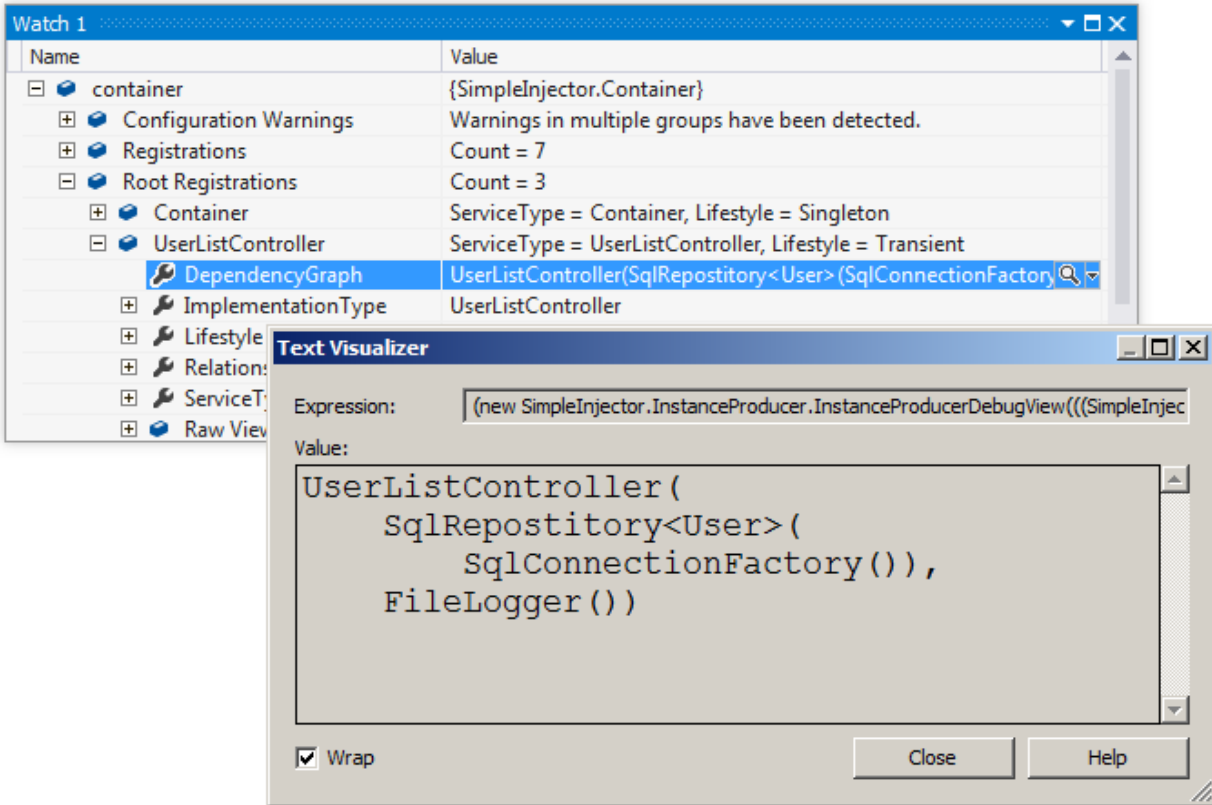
Watch 1

| Name | Value |
|---|---|
| container | {SimpleInjector.Container} |
| Configuration Warnings | Warnings in multiple groups have been detected. |
| Registrations | Count = 7 |
| Root Registrations | Count = 3 |
| Container | ServiceType = Container, Lifestyle = Singleton |
| UserListController | ServiceType = UserListController, Lifestyle = Transient |
| DependencyGraph | UserListController(SqlRepostitory<User>(SqlConnectionFactory |
| ImplementationType | UserListController |
| Lifestyle | |
| Relations | |
| ServiceTy | |
| Raw View | |

Text Visualizer

Expression: (new SimpleInjector.InstanceProducer.InstanceProducerDebugView(((SimpleInjec

Value:

UserListController(
    SqlRepostitory<User>(
        SqlConnectionFactory()),
    FileLogger())

Wrap

Close

Help